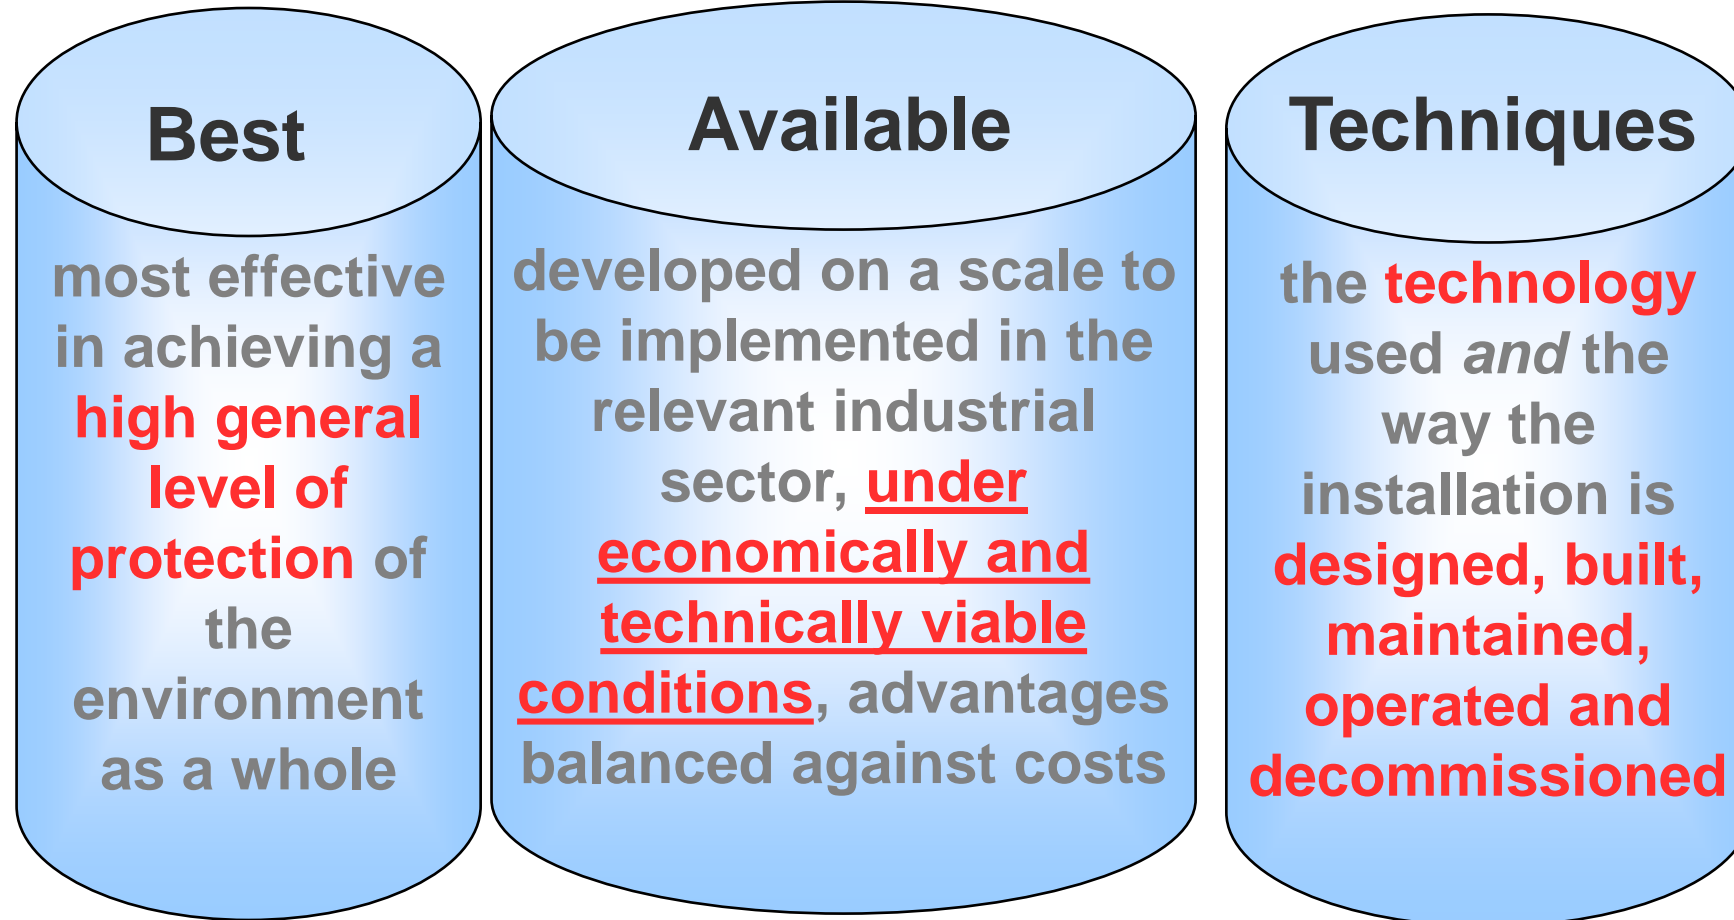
Best

most effective in achieving a high general level of protection of the environment as a whole

Available

developed on a scale to be implemented in the relevant industrial sector, under economically and technically viable conditions, advantages balanced against costs

Techniques

the technology used *and* the way the installation is designed, built, maintained, operated and decommissioned